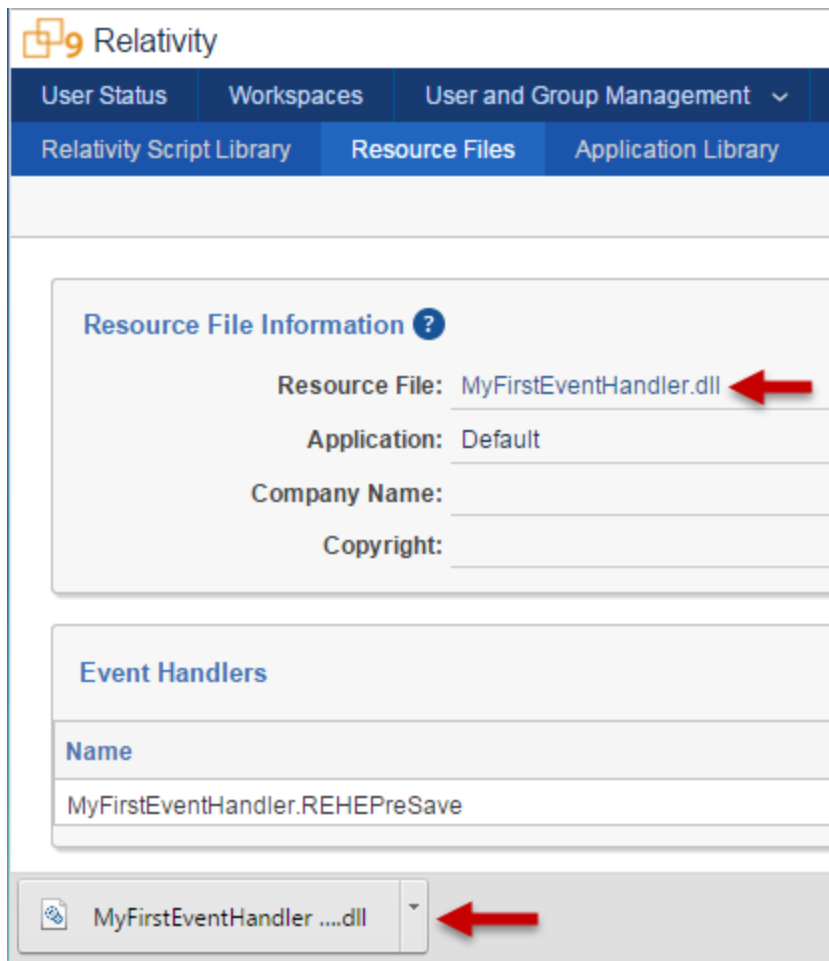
9 Relativity

User Status | Workspaces | User and Group Management

Relativity Script Library | Resource Files | Application Library

Resource File Information ?

Resource File: MyFirstEventHandler.dll

Application: Default

Company Name:

Copyright:

Event Handlers

| Name |
|---|
| MyFirstEventHandler.REHEPreSave |

MyFirstEventHandler ....dll